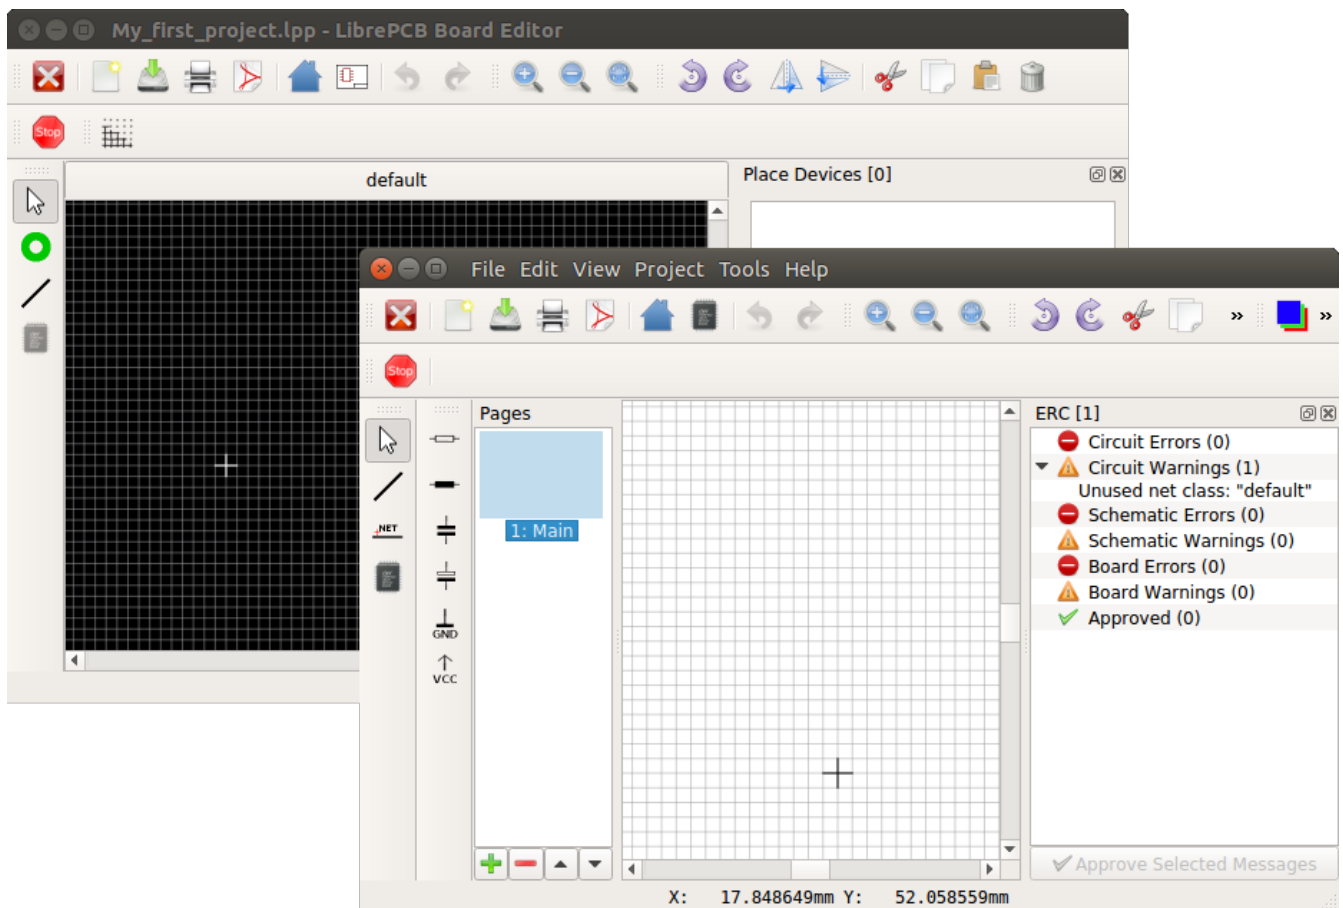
My_first_project.lpp - LibrePCB Board Editor

Stop

default

Place Devices [0]

File Edit View Project Tools Help

»

»

Stop

NET

GND

VCC

Pages

1: Main

ERC [1]

Circuit Errors (0)

Circuit Warnings (1)

Unused net class: "default"

Schematic Errors (0)

Schematic Warnings (0)

Board Errors (0)

Board Warnings (0)

Approved (0)

Approve Selected Messages

X: 17.848649mm Y: 52.058559mm